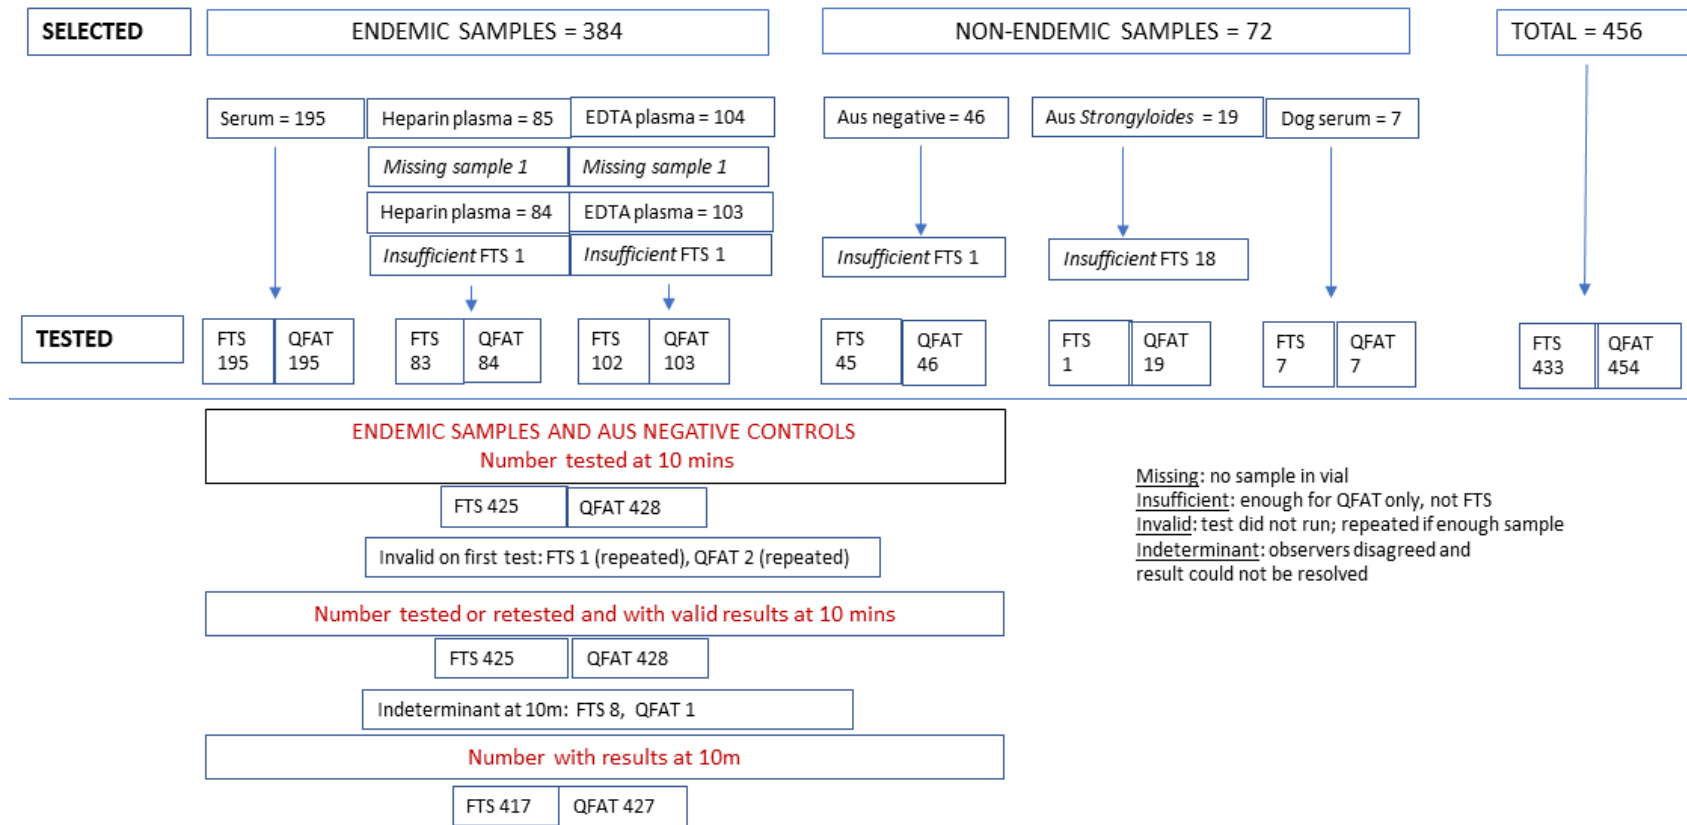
SELECTED

ENDEMIC SAMPLES = 384

NON-ENDEMIC SAMPLES = 72

TOTAL = 456

Serum = 195

Heparin plasma = 85

EDTA plasma = 104

Aus negative = 46

Aus *Strongyloides* = 19

Dog serum = 7

*Missing sample 1*

*Missing sample 1*

Heparin plasma = 84

EDTA plasma = 103

*Insufficient* FTS 1

*Insufficient* FTS 1

*Insufficient* FTS 1

*Insufficient* FTS 18

TESTED

| FTS 195 | QFAT 195 |
|---|---|

| FTS 83 | QFAT 84 |
|---|---|

| FTS 102 | QFAT 103 |
|---|---|

| FTS 45 | QFAT 46 |
|---|---|

| FTS 1 | QFAT 19 |
|---|---|

| FTS 7 | QFAT 7 |
|---|---|

| FTS 433 | QFAT 454 |
|---|---|

ENDEMIC SAMPLES AND AUS NEGATIVE CONTROLS
Number tested at 10 mins

FTS 425 QFAT 428

Invalid on first test: FTS 1 (repeated), QFAT 2 (repeated)

Number tested or retested and with valid results at 10 mins

FTS 425 QFAT 428

Indeterminant at 10m: FTS 8, QFAT 1

Number with results at 10m

FTS 417 QFAT 427

Missing: no sample in vial
Insufficient: enough for QFAT only, not FTS
Invalid: test did not run; repeated if enough sample
Indeterminant: observers disagreed and result could not be resolved